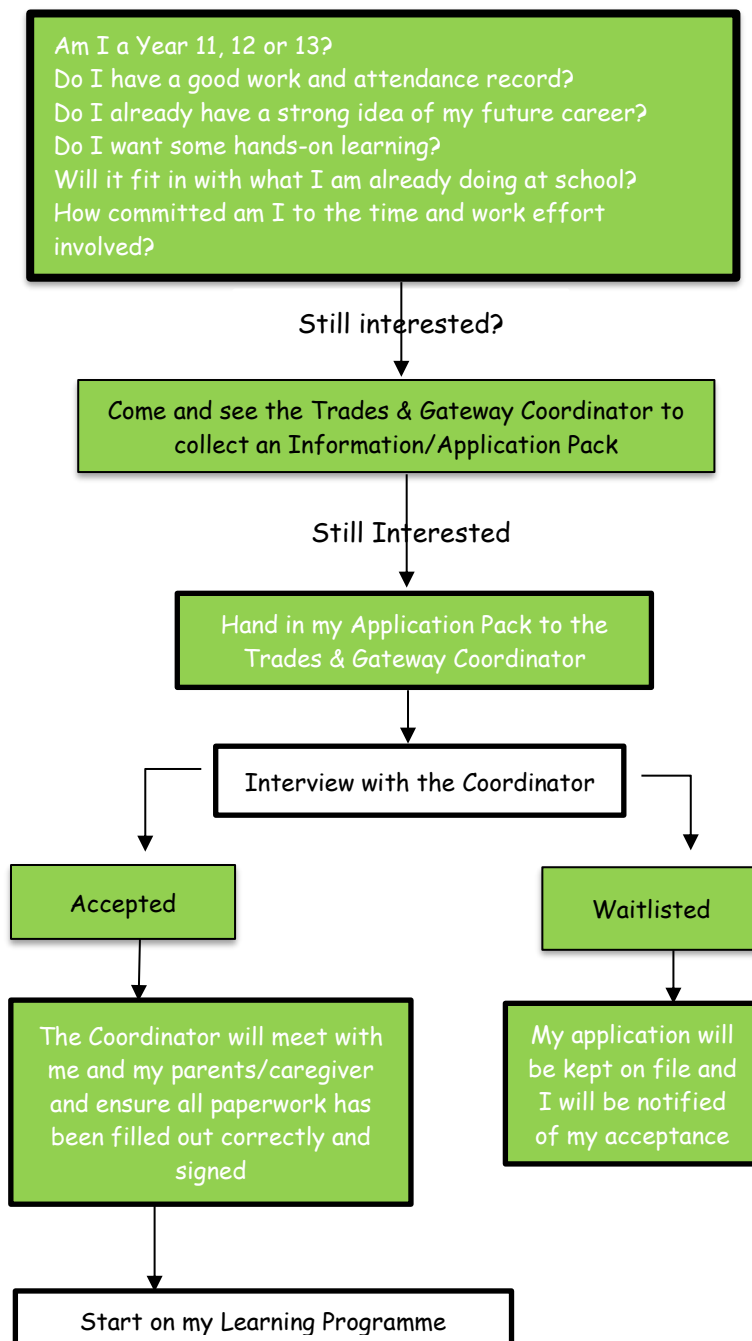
Am I a Year 11, 12 or 13?
Do I have a good work and attendance record?
Do I already have a strong idea of my future career?
Do I want some hands-on learning?
Will it fit in with what I am already doing at school?
How committed am I to the time and work effort involved?

Still interested?

Come and see the Trades & Gateway Coordinator to collect an Information/Application Pack

Still Interested

Hand in my Application Pack to the Trades & Gateway Coordinator

Interview with the Coordinator

Accepted

Waitlisted

The Coordinator will meet with me and my parents/caregiver and ensure all paperwork has been filled out correctly and signed

My application will be kept on file and I will be notified of my acceptance

Start on my Learning Programme